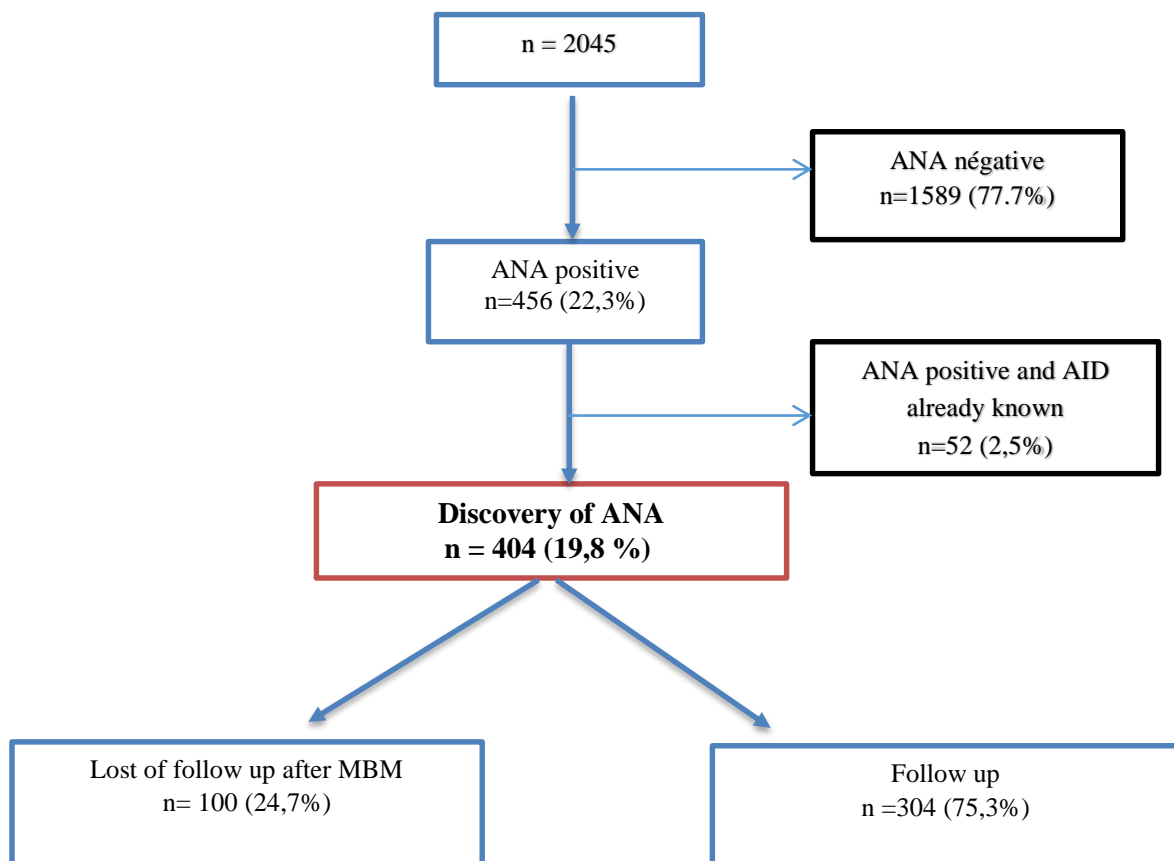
n = 2045

ANA négative
n=1589 (77.7%)

ANA positive
n=456 (22,3%)

ANA positive and AID already known
n=52 (2,5%)

**Discovery of ANA**
**n = 404 (19,8 %)**

Lost of follow up after MBM
n= 100 (24,7%)

Follow up
n =304 (75,3%)